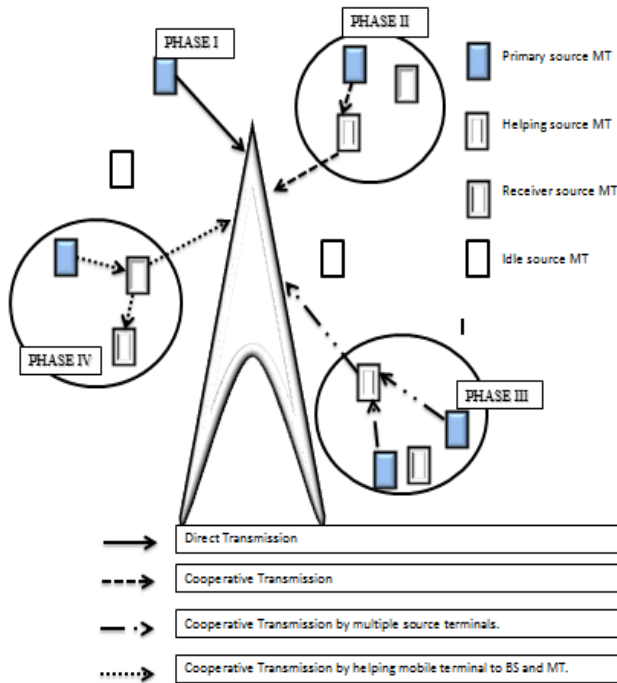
PHASE I

PHASE II

Primary source MT

Helping source MT

Receiver source MT

Idle source MT

PHASE IV

PHASE III

Direct Transmission

Cooperative Transmission

Cooperative Transmission by multiple source terminals.

Cooperative Transmission by helping mobile terminal to BS and MT.